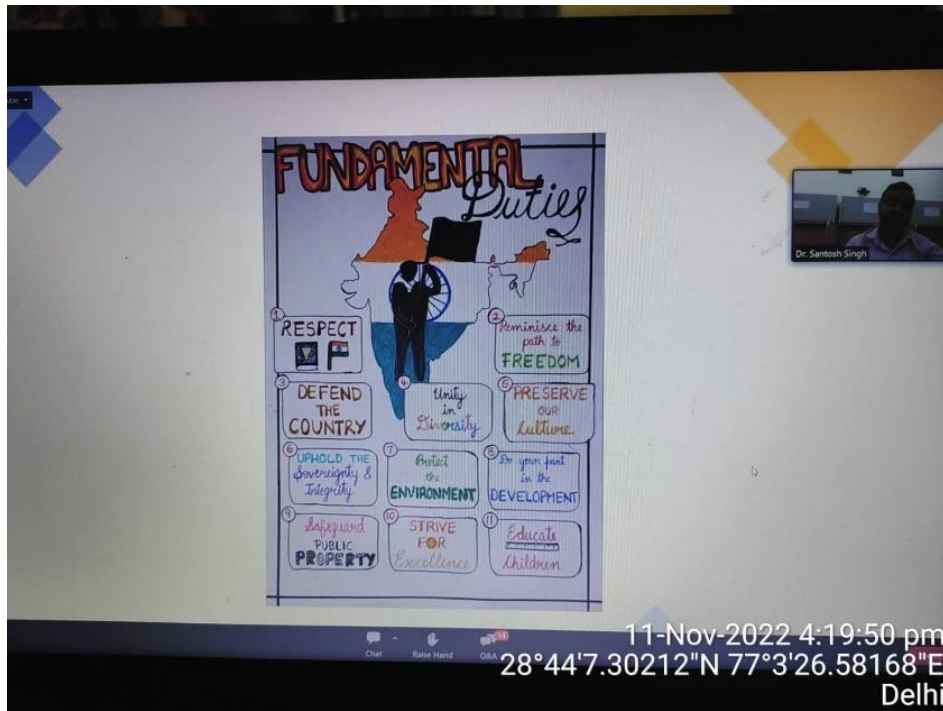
FUNDAMENTAL Duties

1 RESPECT

2 Reminisce the path to FREEDOM

3 DEFEND THE COUNTRY

4 Unity in Diversity

5 PRESERVE OUR Culture

6 UPHOLD THE Sovereignty & Integrity

7 Protect the ENVIRONMENT

8 Do your part in the DEVELOPMENT

9 Safeguard PUBLIC PROPERTY

10 STRIVE FOR Excellence

11 Educate Children

Dr. Santosh Singh

Chat

Raise Hand

Q&A

11-Nov-2022 4:19:50 pm
28°44'7.30212"N 77°3'26.58168"E
Delhi